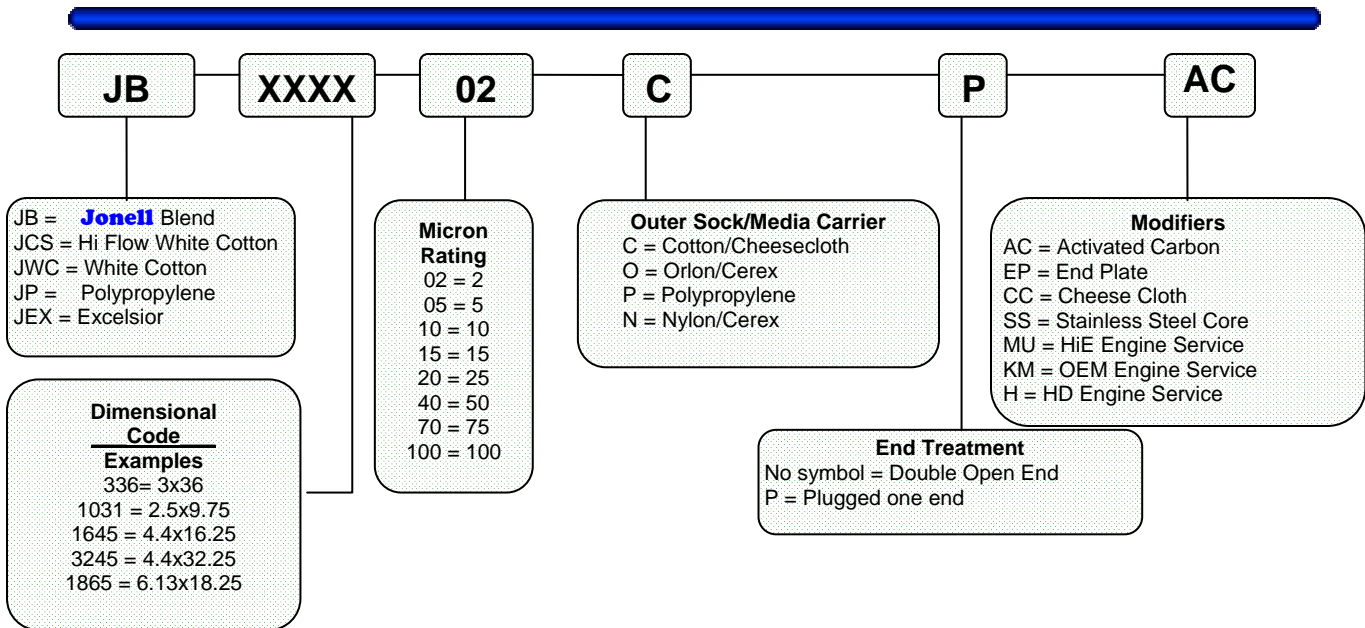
JB XXXX 02 C P AC

JB = Jonell Blend
JCS = Hi Flow White Cotton
JWC = White Cotton
JP = Polypropylene
JEX = Excelsior

Dimensional Code
Examples
336= 3x36
1031 = 2.5x9.75
1645 = 4.4x16.25
3245 = 4.4x32.25
1865 = 6.13x18.25

Micron Rating
02 = 2
05 = 5
10 = 10
15 = 15
20 = 25
40 = 50
70 = 75
100 = 100

Outer Sock/Media Carrier
C = Cotton/Cheesecloth
O = Orlon/Cerex
P = Polypropylene
N = Nylon/Cerex

End Treatment
No symbol = Double Open End
P = Plugged one end

Modifiers
AC = Activated Carbon
EP = End Plate
CC = Cheese Cloth
SS = Stainless Steel Core
MU = HiE Engine Service
KM = OEM Engine Service
H = HD Engine Service